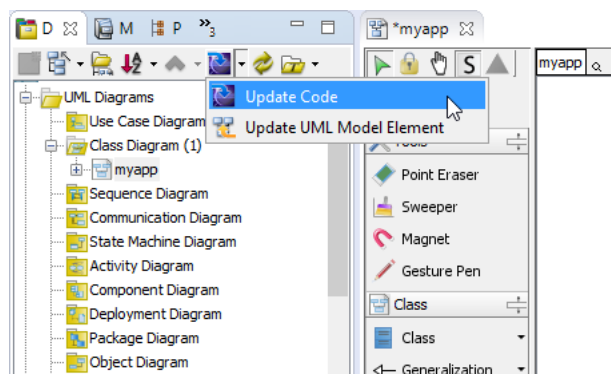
D M P »3

*myapp

myapp

UML Diagrams
Use Case Diagram
Class Diagram (1)
myapp
Sequence Diagram
Communication Diagram
State Machine Diagram
Activity Diagram
Component Diagram
Deployment Diagram
Package Diagram
Object Diagram

Update Code
Update UML Model Element

S

Tools
Point Eraser
Sweeper
Magnet
Gesture Pen
Class
Class
Generalization